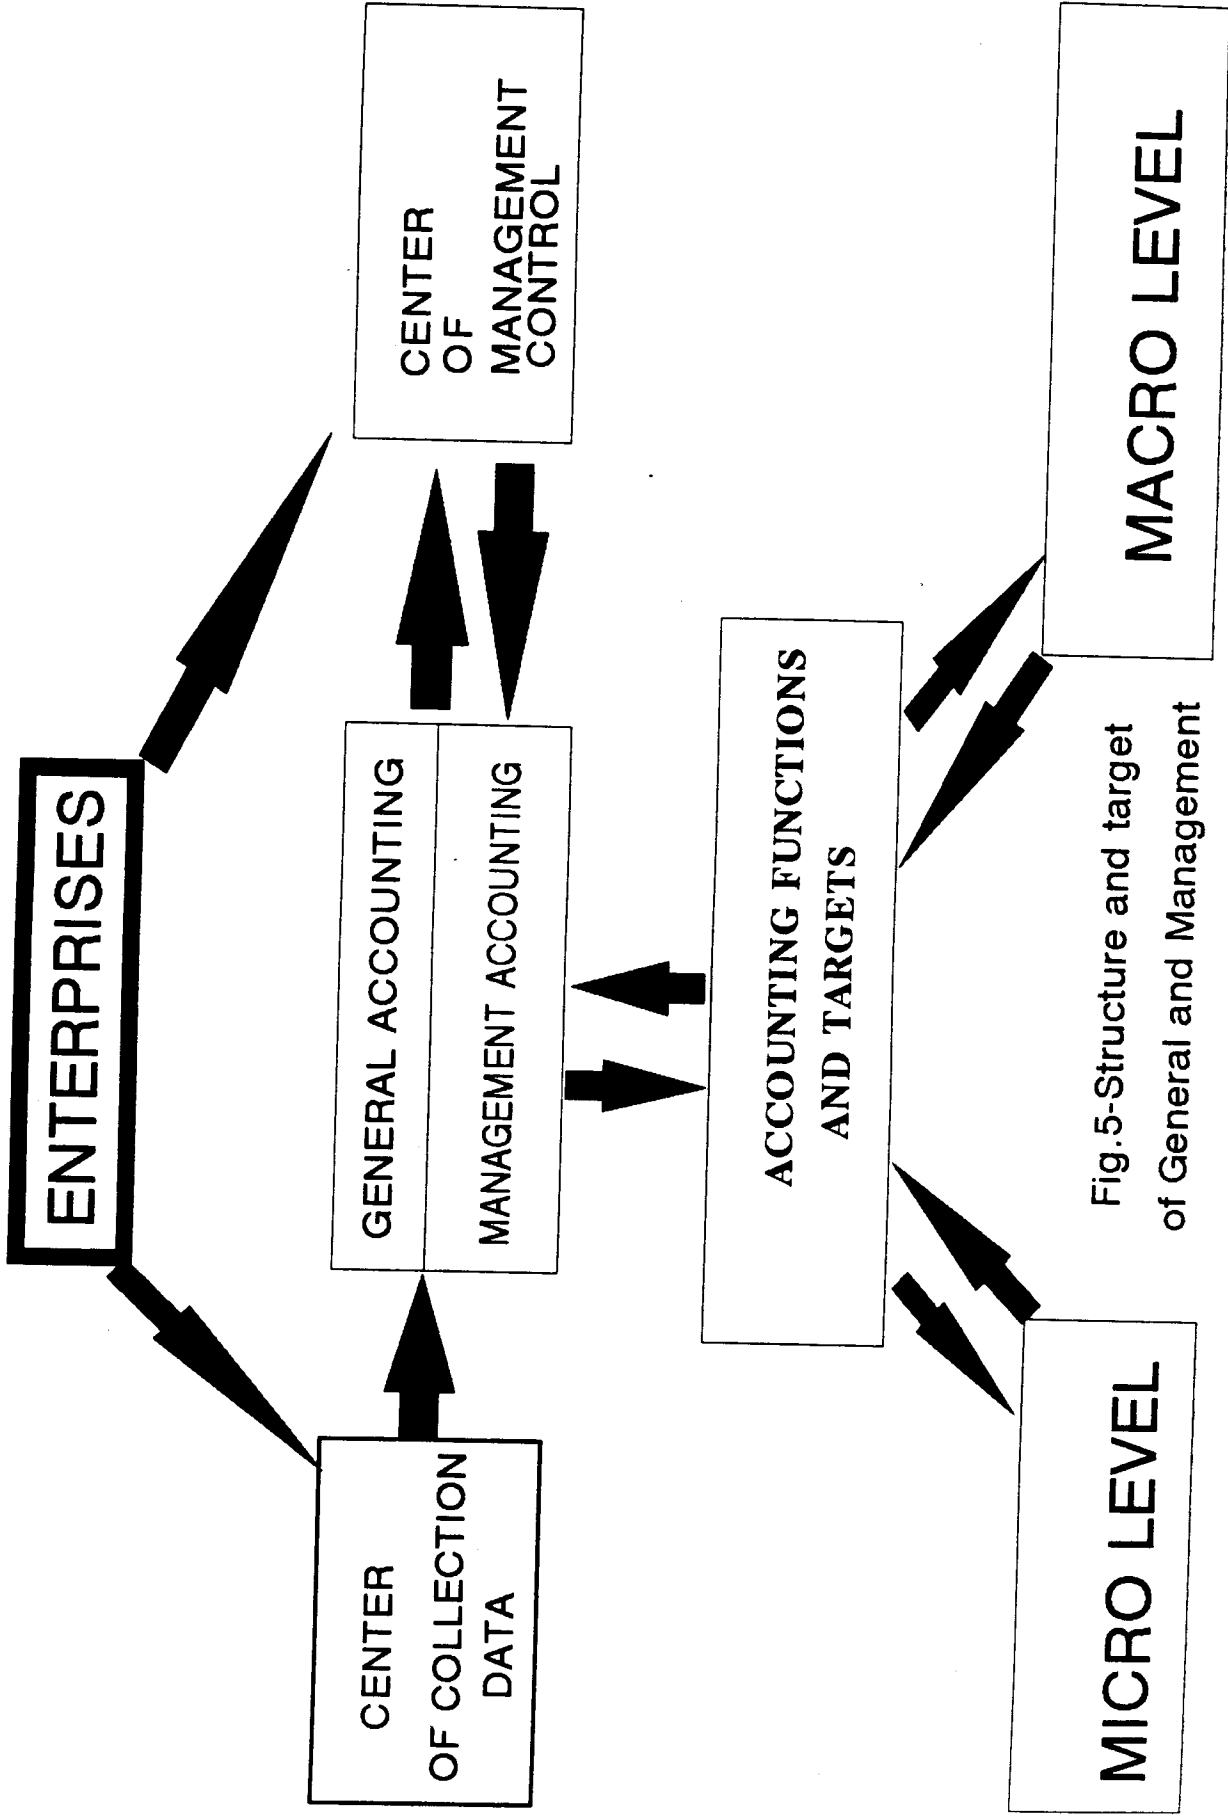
ENTERPRISES

CENTER OF COLLECTION DATA

GENERAL ACCOUNTING

MANAGEMENT ACCOUNTING

CENTER OF MANAGEMENT CONTROL

ACCOUNTING FUNCTIONS AND TARGETS

MICRO LEVEL

MACRO LEVEL

Fig.5-Structure and target of General and Management